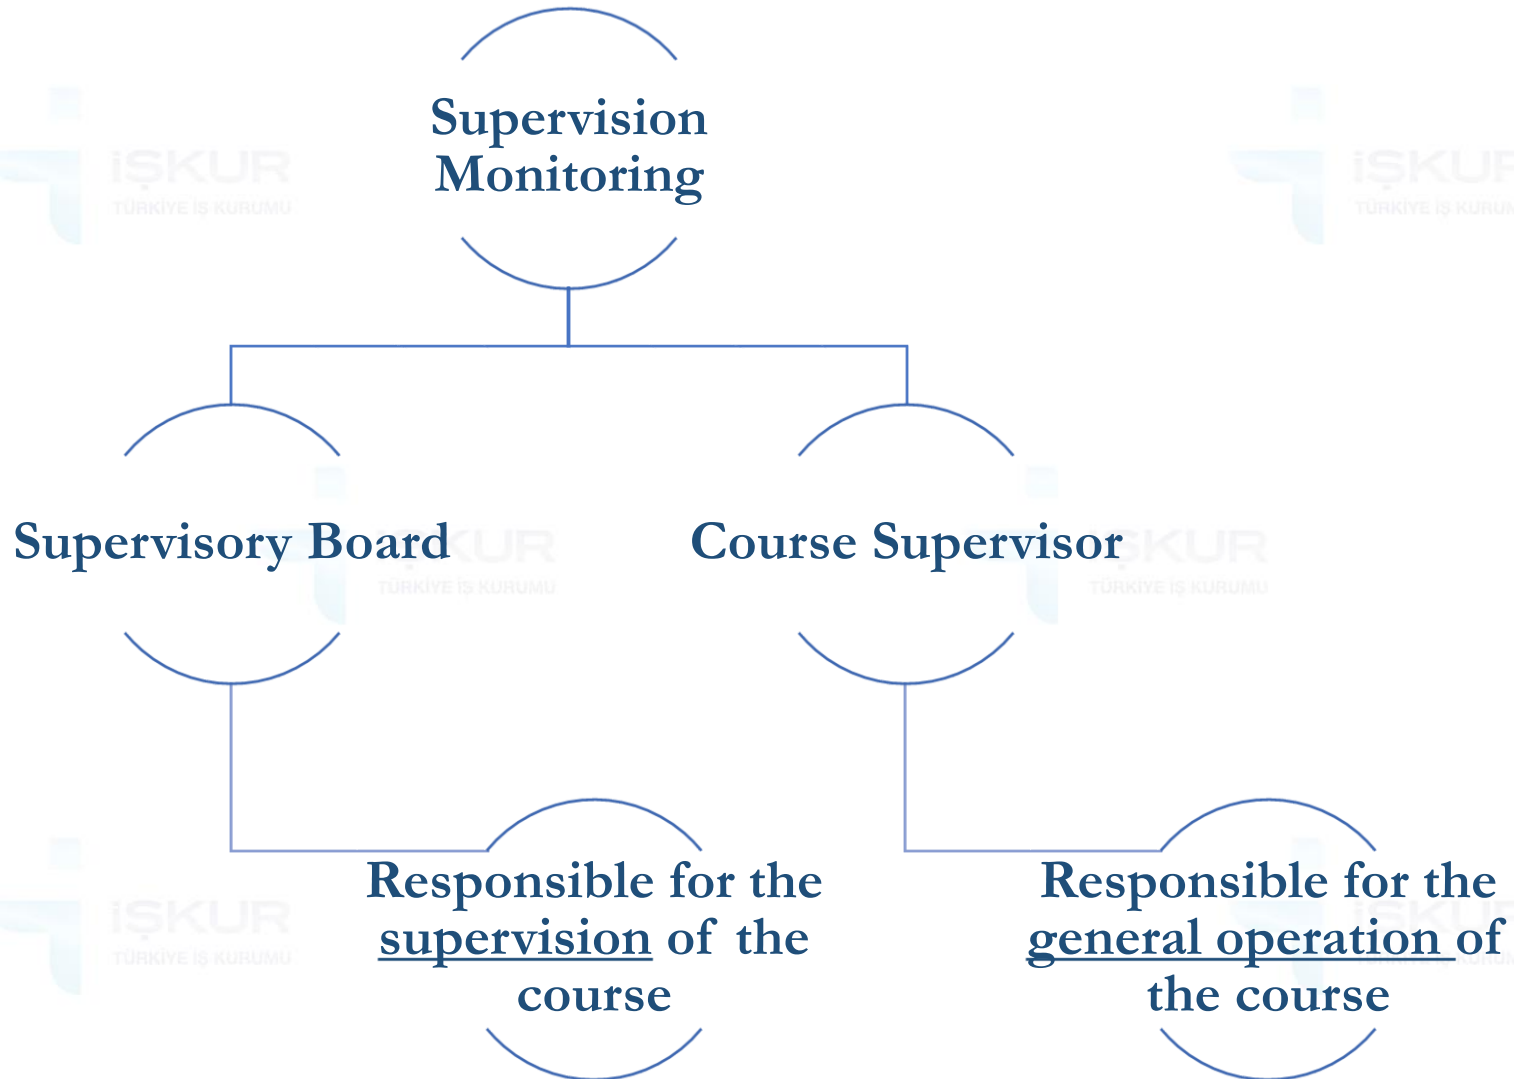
Supervision Monitoring

Supervisory Board

Course Supervisor

Responsible for the supervision of the course

Responsible for the general operation of the course

İŞKUR
TÜRKİYE İŞ KURUMU

İŞKUR
TÜRKİYE İŞ KURUMU

İŞKUR
TÜRKİYE İŞ KURUMU

İŞKUR
TÜRKİYE İŞ KURUMU

İŞKUR
TÜRKİYE İŞ KURUMU